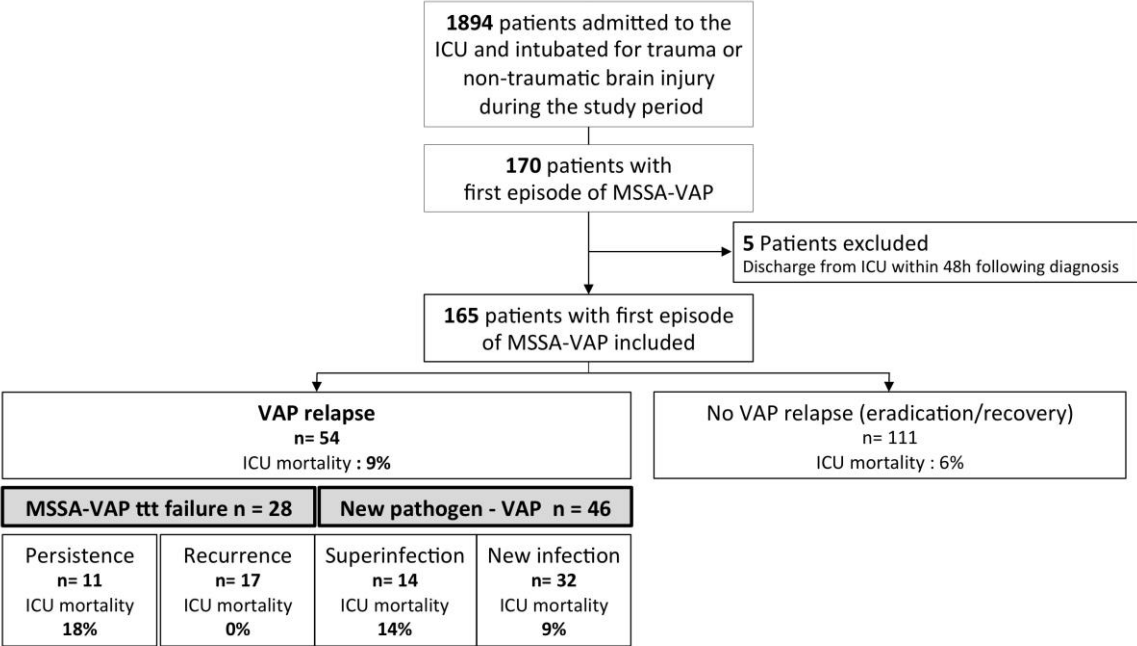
1894 patients admitted to the ICU and intubated for trauma or non-traumatic brain injury during the study period

170 patients with first episode of MSSA-VAP

5 Patients excluded
Discharge from ICU within 48h following diagnosis

165 patients with first episode of MSSA-VAP included

VAP relapse
n= 54
ICU mortality : 9%

No VAP relapse (eradication/recovery)
n= 111
ICU mortality : 6%

MSSA-VAP ttt failure n = 28

New pathogen - VAP n = 46

Persistence
n= 11
ICU mortality
18%

Recurrence
n= 17
ICU mortality
0%

Superinfection
n= 14
ICU mortality
14%

New infection
n= 32
ICU mortality
9%